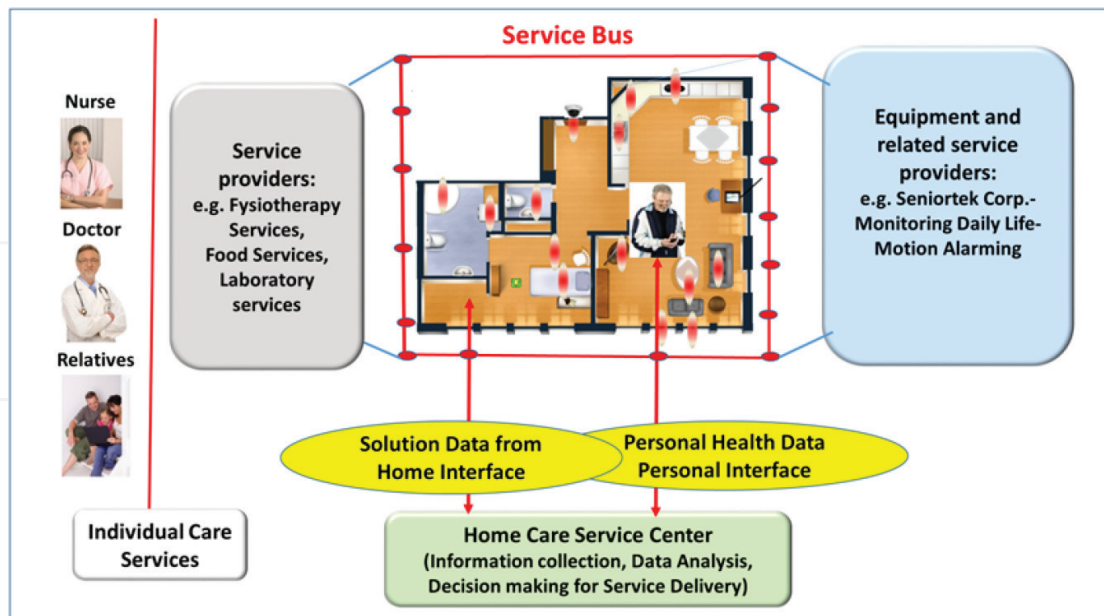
Service Bus

Nurse

Doctor

Relatives

Service providers:
e.g. Fysiotherapy Services,
Food Services,
Laboratory services

Equipment and related service providers:
e.g. Seniortek Corp.-
Monitoring Daily Life-
Motion Alarming

Solution Data from Home Interface

Personal Health Data
Personal Interface

Individual Care Services

Home Care Service Center
(Information collection, Data Analysis, Decision making for Service Delivery)